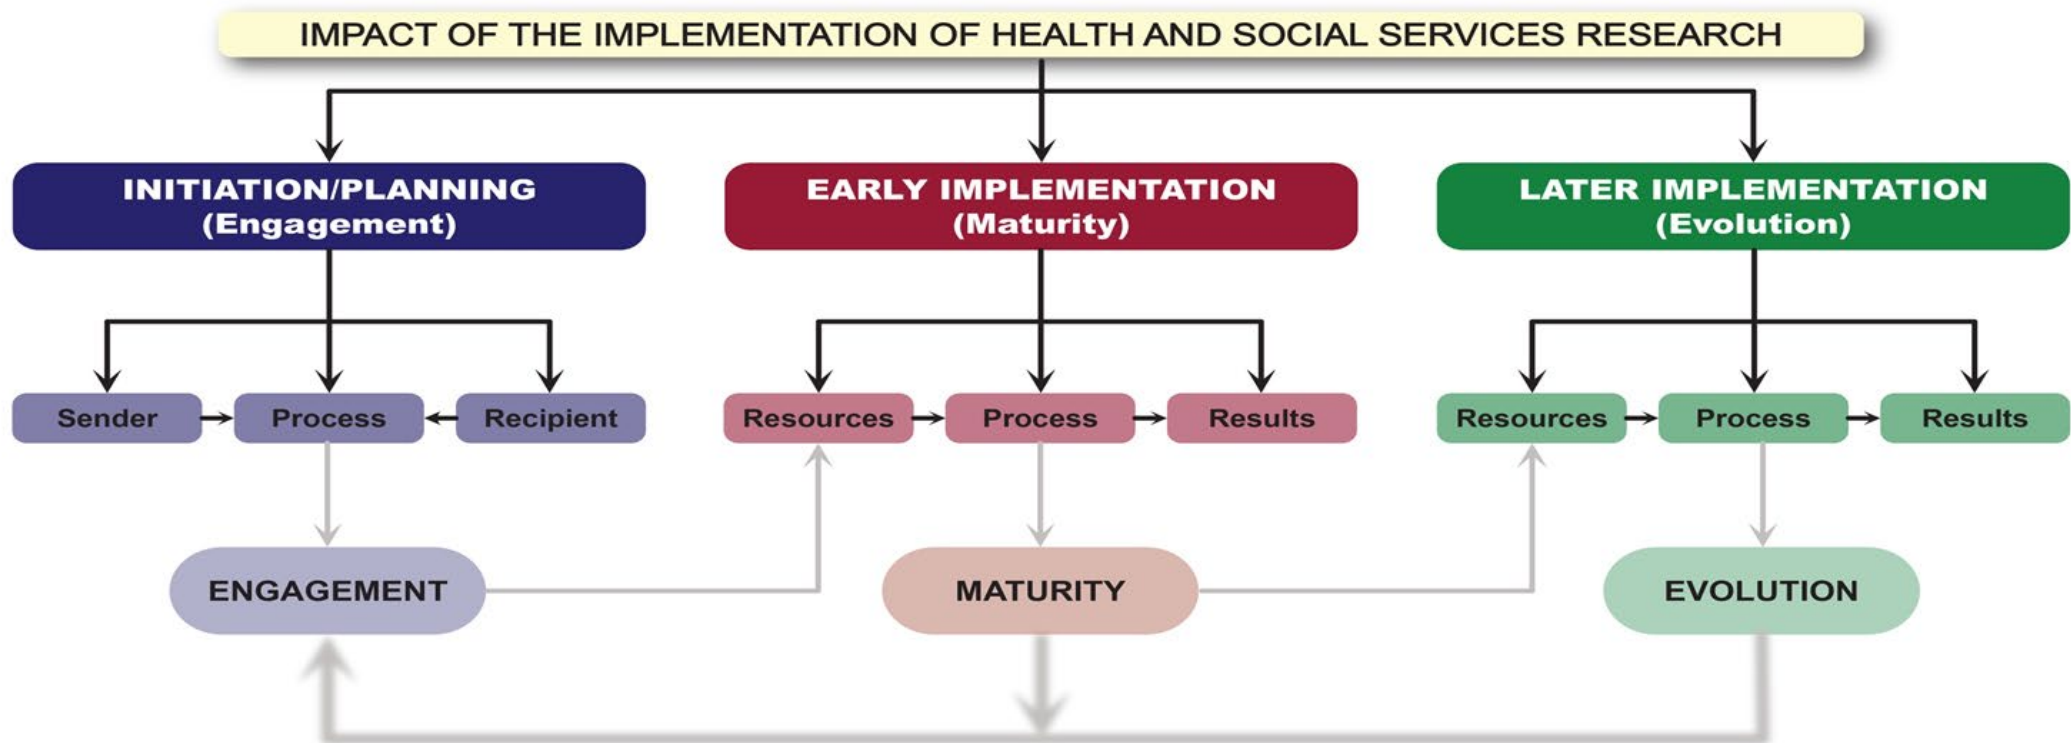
IMPACT OF THE IMPLEMENTATION OF HEALTH AND SOCIAL SERVICES RESEARCH

INITIATION/PLANNING
(Engagement)

EARLY IMPLEMENTATION
(Maturity)

LATER IMPLEMENTATION
(Evolution)

Sender
Process
Recipient

Resources
Process
Results

Resources
Process
Results

ENGAGEMENT

MATURITY

EVOLUTION